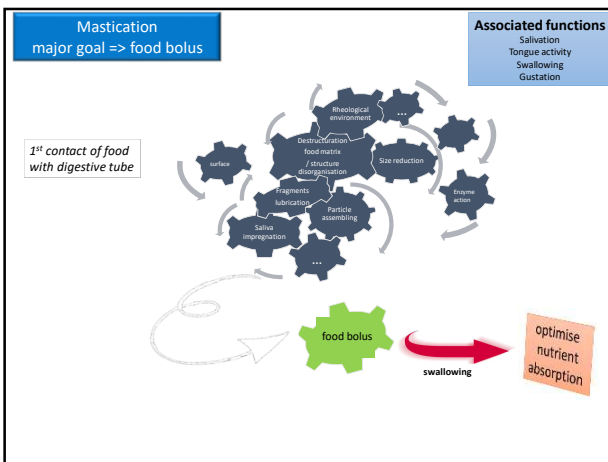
Mastication
major goal => food bolus

Associated functions
Salivation
Tongue activity
Swallowing
Gustation

1st contact of food with digestive tube

Rheological environment

...

Destructuration food matrix / structure disorganisation

Size reduction

surface

Enzyme action

Fragments lubrication

Particle assembling

Saliva impregnation

...

food bolus

swallowing

optimise nutrient absorption